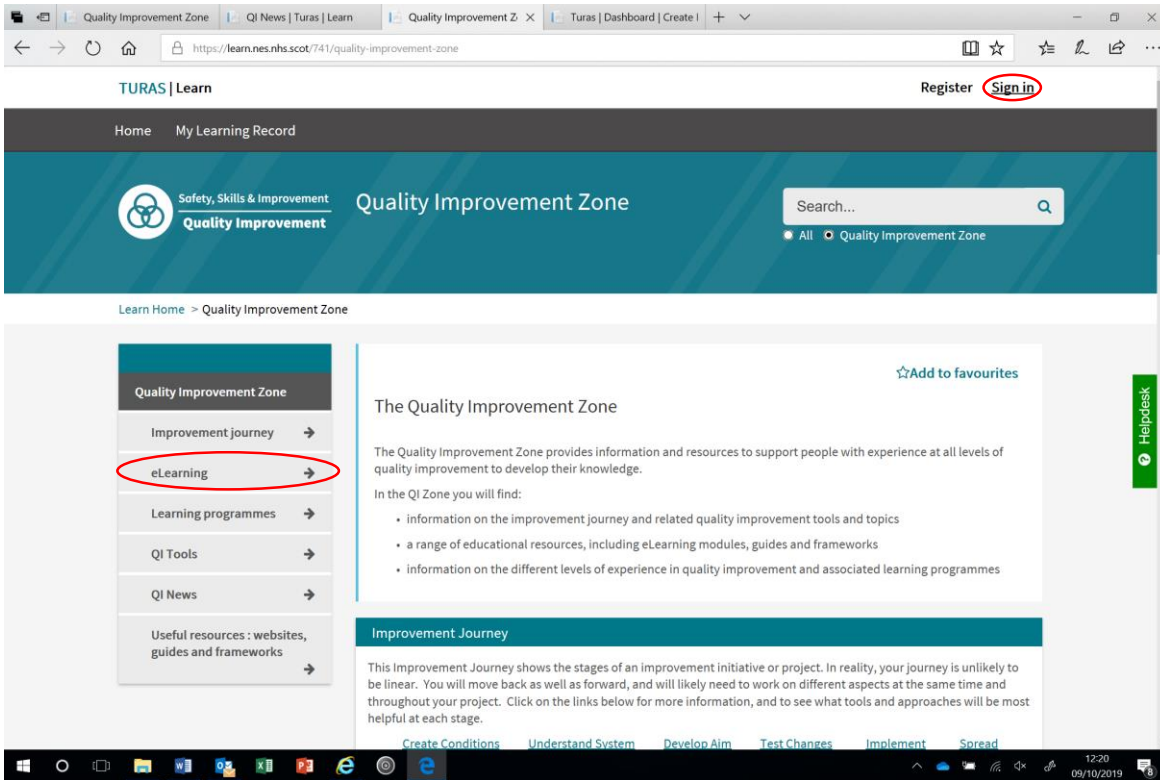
Quality Improvement Zone | QI News | Turas | Learn | Quality Improvement Z | Turas | Dashboard | Create I

https://learn.nes.nhs.scot/741/quality-improvement-zone

TURAS | Learn

Register Sign in

Home My Learning Record

Safety, Skills & Improvement
Quality Improvement

Quality Improvement Zone

Search...

All Quality Improvement Zone

Learn Home > Quality Improvement Zone

Quality Improvement Zone

Improvement journey

eLearning

Learning programmes

QI Tools

QI News

Useful resources : websites, guides and frameworks

☆Add to favourites

The Quality Improvement Zone

The Quality Improvement Zone provides information and resources to support people with experience at all levels of quality improvement to develop their knowledge.

In the QI Zone you will find:

• information on the improvement journey and related quality improvement tools and topics
• a range of educational resources, including eLearning modules, guides and frameworks
• information on the different levels of experience in quality improvement and associated learning programmes

Improvement Journey

This Improvement Journey shows the stages of an improvement initiative or project. In reality, your journey is unlikely to be linear. You will move back as well as forward, and will likely need to work on different aspects at the same time and throughout your project. Click on the links below for more information, and to see what tools and approaches will be most helpful at each stage.

Create Conditions Understand System Develop Aim Test Changes Implement Spread

Helpdesk

12:20
09/10/2019